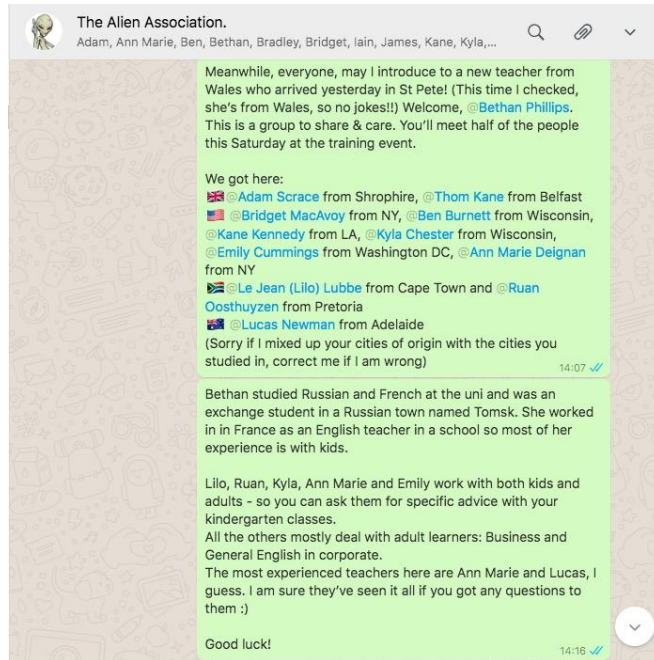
The Alien Association.
Adam, Ann Marie, Ben, Bethan, Bradley, Bridget, Iain, James, Kane, Kyla,...

Meanwhile, everyone, may I introduce to a new teacher from Wales who arrived yesterday in St Pete! (This time I checked, she's from Wales, so no jokes!!) Welcome, @Bethan Phillips. This is a group to share & care. You'll meet half of the people this Saturday at the training event.

We got here:
🇬🇧 @Adam Scrace from Shrophire, @Thom Kane from Belfast
🇺🇸 @Bridget MacAvoy from NY, @Ben Burnett from Wisconsin, @Kane Kennedy from LA, @Kyla Chester from Wisconsin, @Emily Cummings from Washington DC, @Ann Marie Deignan from NY
🇿🇦 @Le Jean (Lilo) Lubbe from Cape Town and @Ruan Oosthuyzen from Pretoria
🇦🇺 @Lucas Newman from Adelaide
(Sorry if I mixed up your cities of origin with the cities you studied in, correct me if I am wrong)
14:07

Bethan studied Russian and French at the uni and was an exchange student in a Russian town named Tomsk. She worked in in France as an English teacher in a school so most of her experience is with kids.

Lilo, Ruan, Kyla, Ann Marie and Emily work with both kids and adults - so you can ask them for specific advice with your kindergarten classes.
All the others mostly deal with adult learners: Business and General English in corporate.
The most experienced teachers here are Ann Marie and Lucas, I guess. I am sure they've seen it all if you got any questions to them :)

Good luck!
14:16